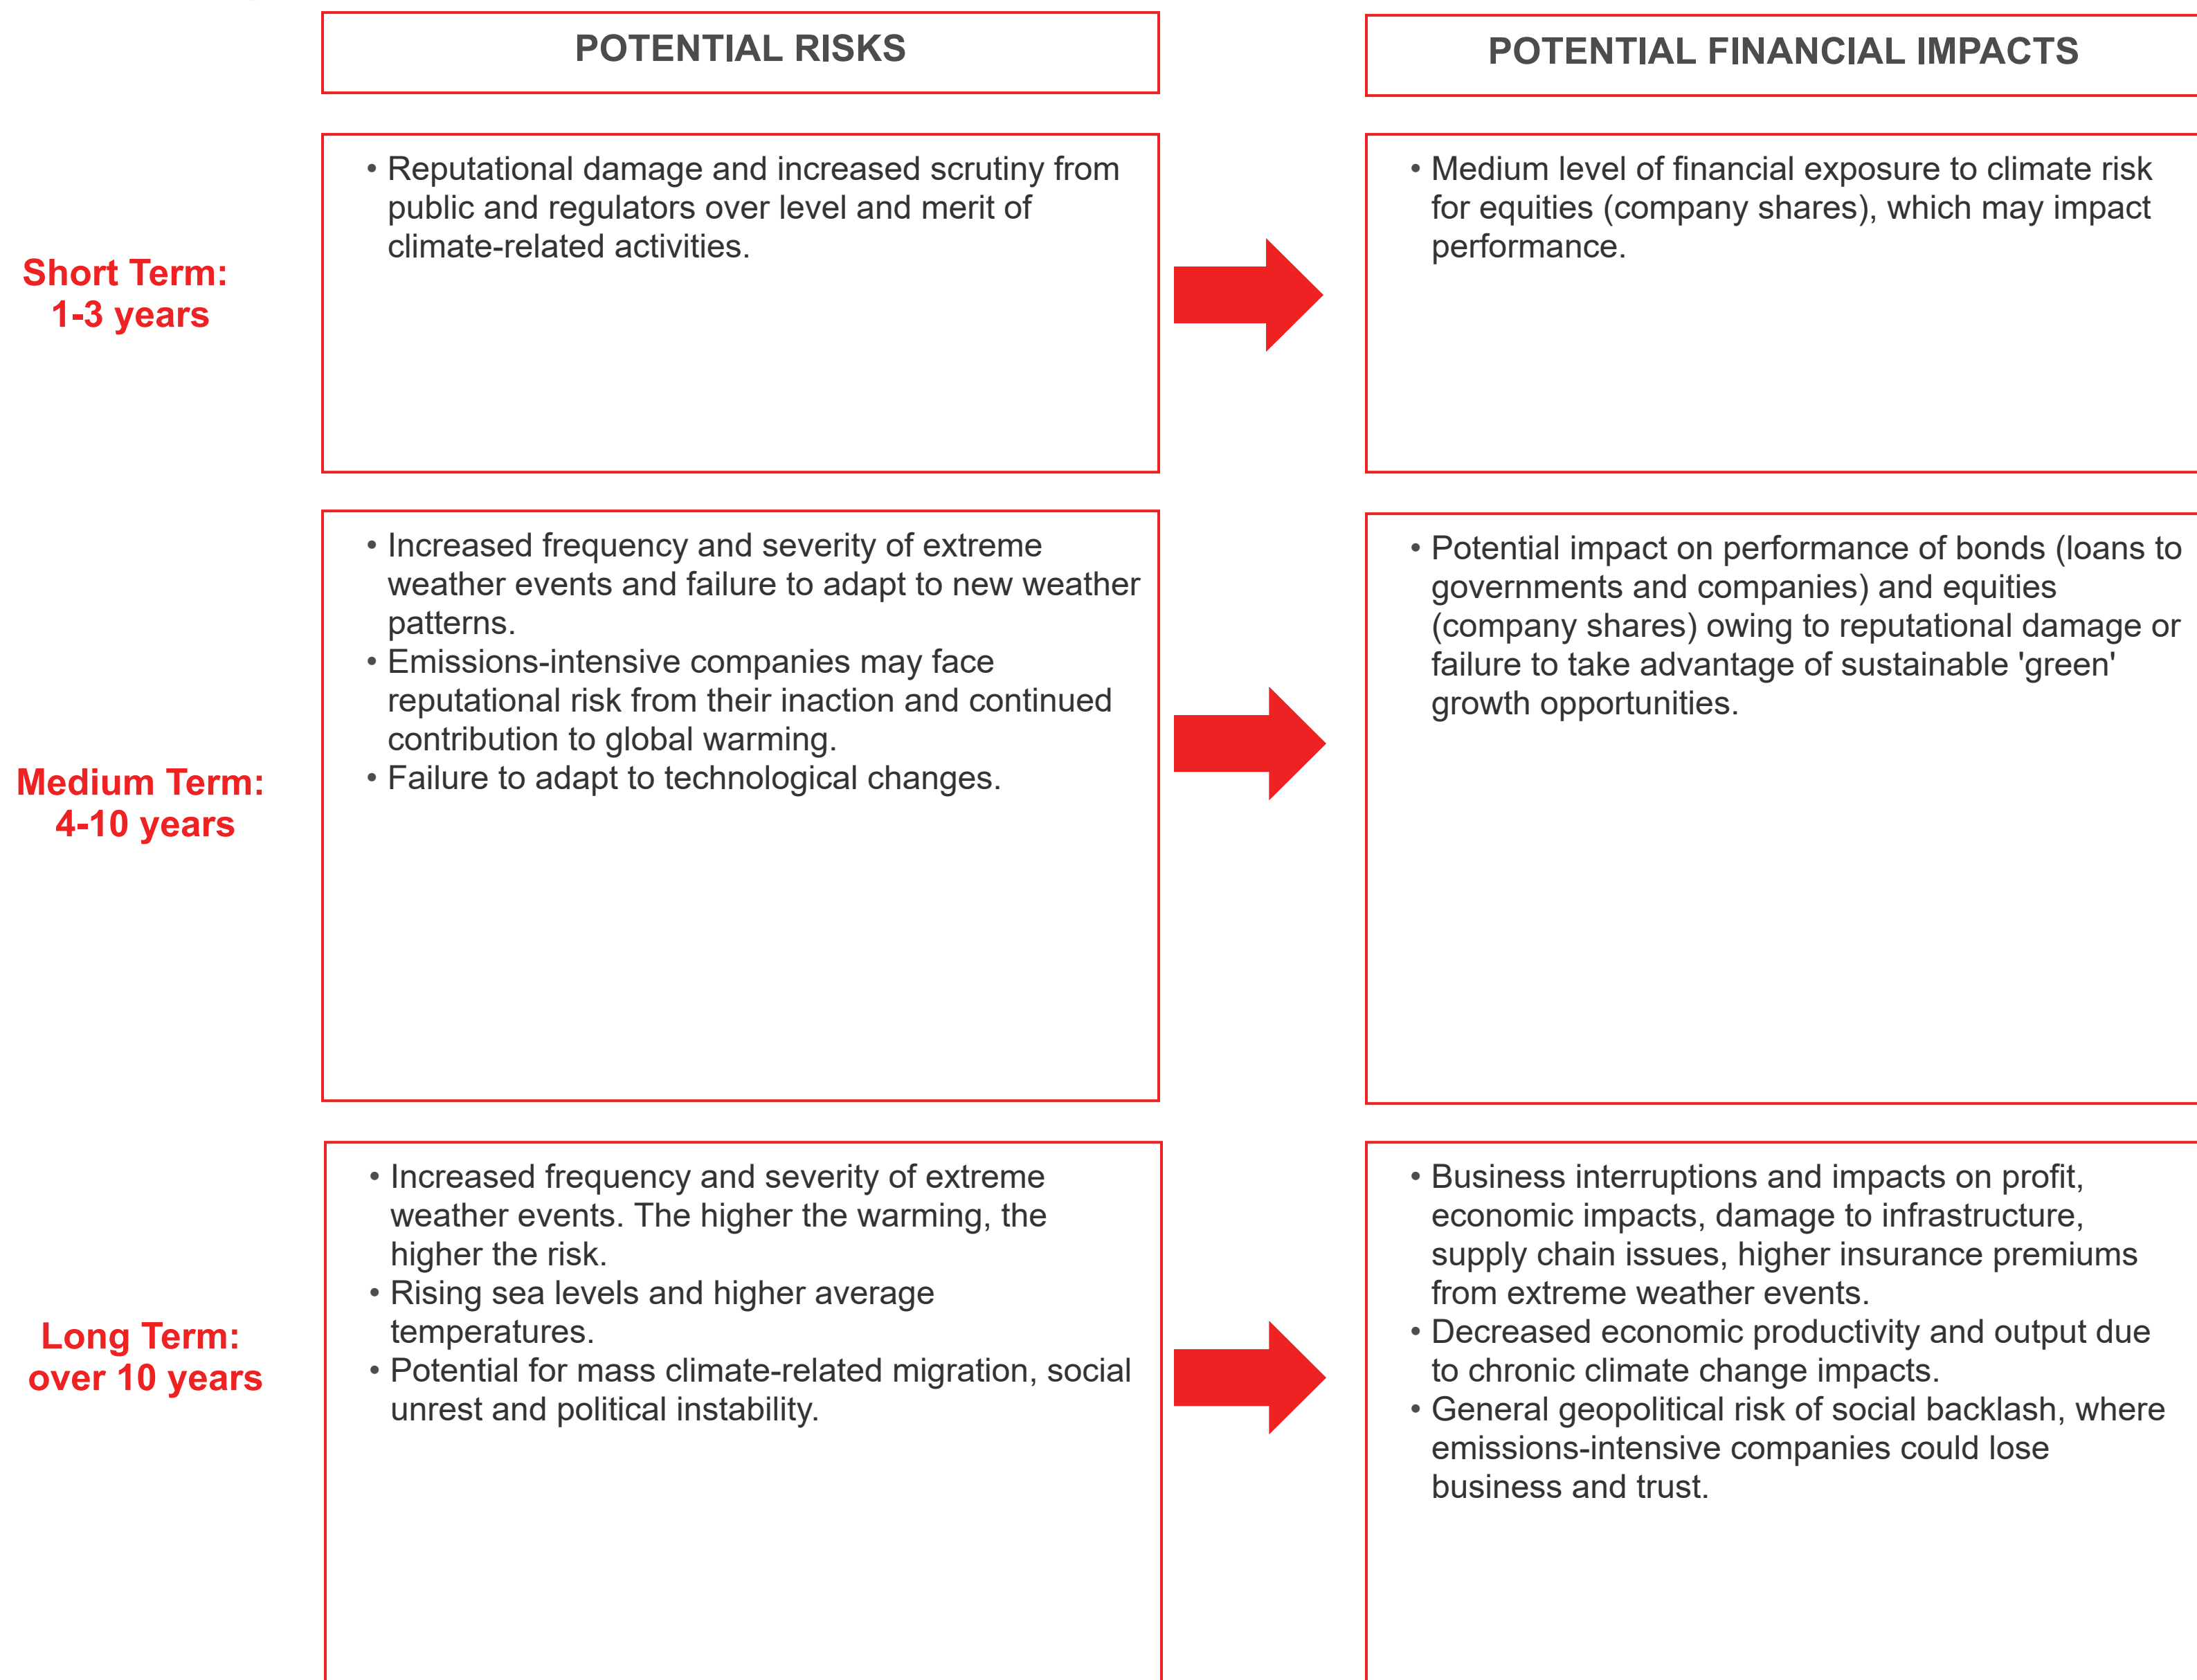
| | POTENTIAL RISKS | POTENTIAL FINANCIAL IMPACTS |
|---|---|---|
| Short Term: 1-3 years | • Reputational damage and increased scrutiny from public and regulators over level and merit of climate-related activities. | • Medium level of financial exposure to climate risk for equities (company shares), which may impact performance. |
| Medium Term: 4-10 years | • Increased frequency and severity of extreme weather events and failure to adapt to new weather patterns.<br>• Emissions-intensive companies may face reputational risk from their inaction and continued contribution to global warming.<br>• Failure to adapt to technological changes. | • Potential impact on performance of bonds (loans to governments and companies) and equities (company shares) owing to reputational damage or failure to take advantage of sustainable 'green' growth opportunities. |
| Long Term: over 10 years | • Increased frequency and severity of extreme weather events. The higher the warming, the higher the risk.<br>• Rising sea levels and higher average temperatures.<br>• Potential for mass climate-related migration, social unrest and political instability. | • Business interruptions and impacts on profit, economic impacts, damage to infrastructure, supply chain issues, higher insurance premiums from extreme weather events.<br>• Decreased economic productivity and output due to chronic climate change impacts.<br>• General geopolitical risk of social backlash, where emissions-intensive companies could lose business and trust. |